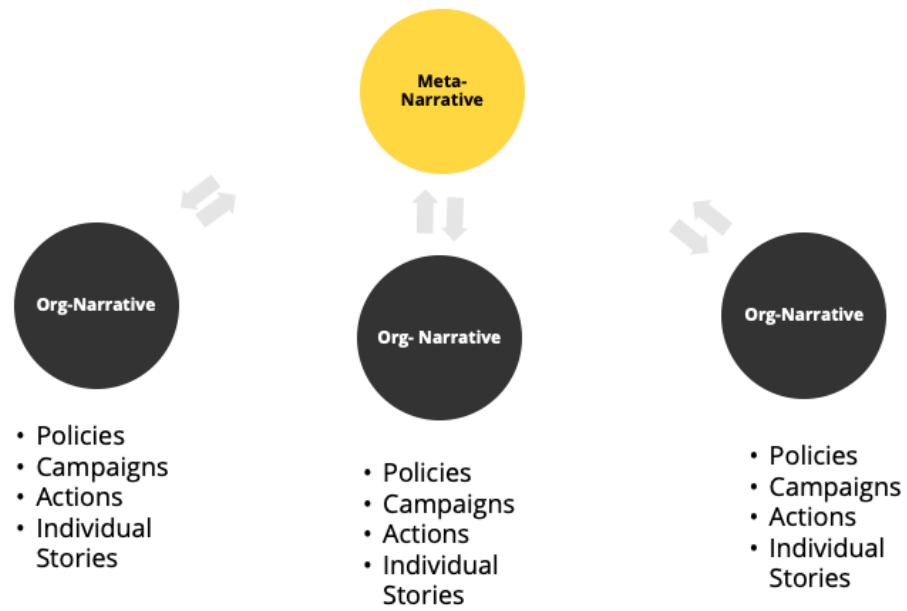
Meta-Narrative

Org-Narrative

Org- Narrative

Org-Narrative

- Policies
- Campaigns
- Actions
- Individual Stories

- Policies
- Campaigns
- Actions
- Individual Stories

- Policies
- Campaigns
- Actions
- Individual Stories